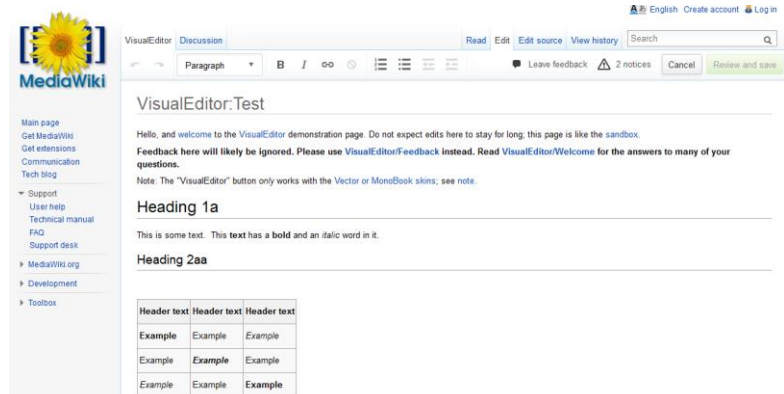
English Create account Log in

MediaWiki

VisualEditor Discussion

Read Edit Edit source View history Search

Paragraph B I Leave feedback 2 notices Cancel Review and save

Main page
Get MediaWiki
Get extensions
Communication
Tech blog

Support
User help
Technical manual
FAQ
Support desk

MediaWiki.org

Development

Toolbox

VisualEditor:Test

Hello, and welcome to the VisualEditor demonstration page. Do not expect edits here to stay for long; this page is like the sandbox.

**Feedback here will likely be ignored. Please use VisualEditor/Feedback instead. Read VisualEditor/Welcome for the answers to many of your questions.**

Note: The "VisualEditor" button *only* works with the Vector or MonoBook skins; see note.

Heading 1a

This is some text. This **text** has a **bold** and an *italic* word in it.

Heading 2aa

| Header text | Header text | Header text |
|---|---|---|
| **Example** | Example | *Example* |
| Example | ***Example*** | Example |
| *Example* | Example | **Example** |